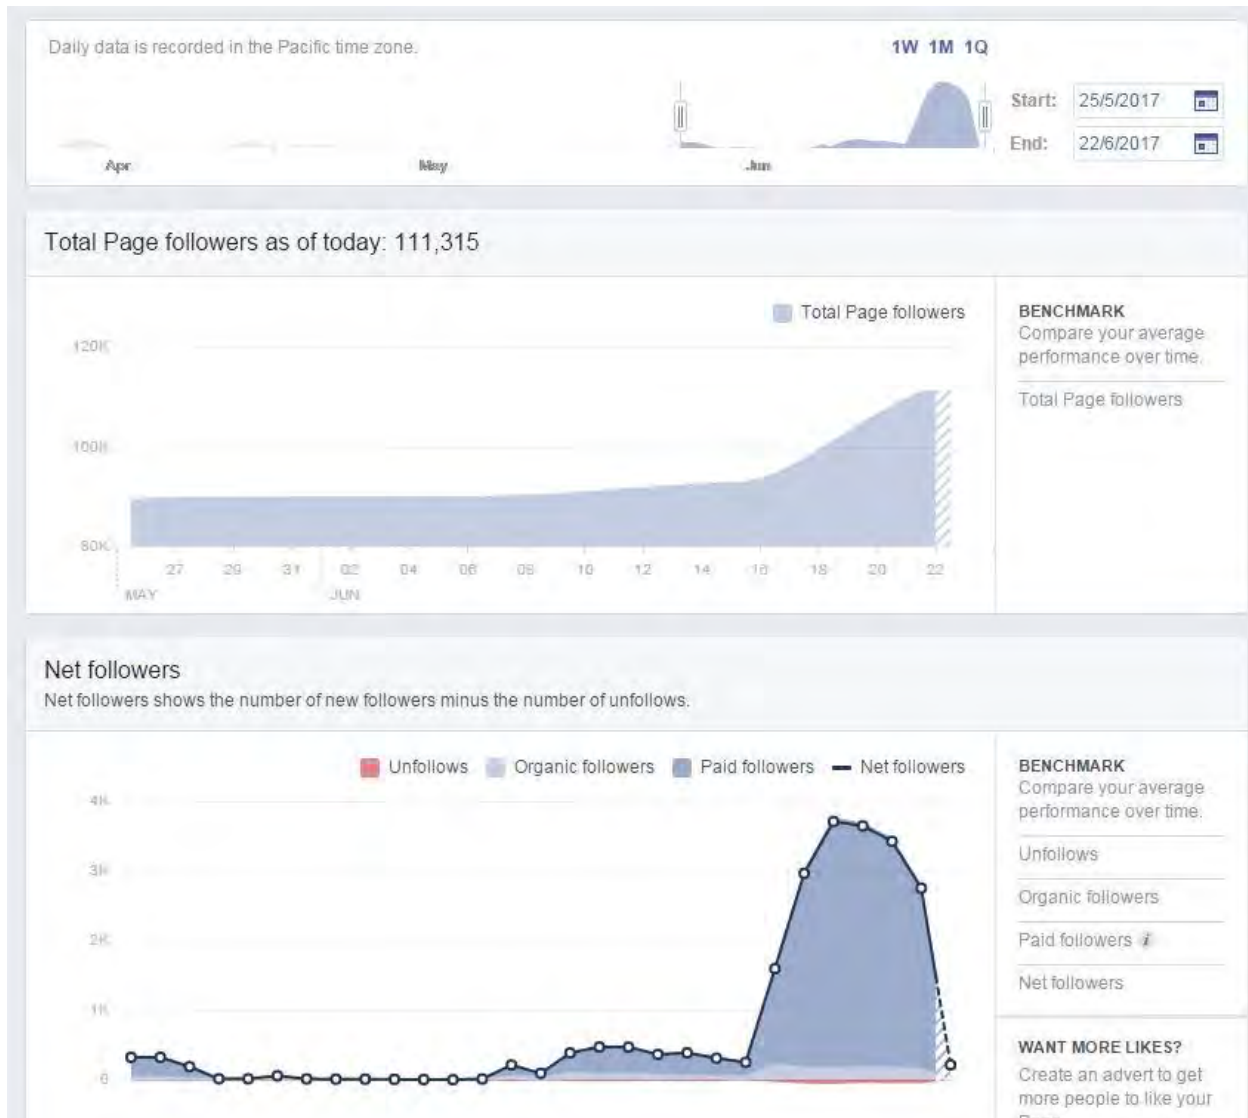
Daily data is recorded in the Pacific time zone.

1W 1M 1Q

Apr May Jun

Start: 25/5/2017

End: 22/6/2017

Total Page followers as of today: 111,315

Total Page followers

120K

100K

80K

27 29 31 02 04 06 08 10 12 14 16 18 20 22

MAY JUN

BENCHMARK

Compare your average performance over time.

Total Page followers

Net followers

Net followers shows the number of new followers minus the number of unfollows.

Unfollows Organic followers Paid followers Net followers

4K

3K

2K

1K

0

BENCHMARK

Compare your average performance over time.

Unfollows

Organic followers

Paid followers

Net followers

WANT MORE LIKES?

Create an advert to get more people to like your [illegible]